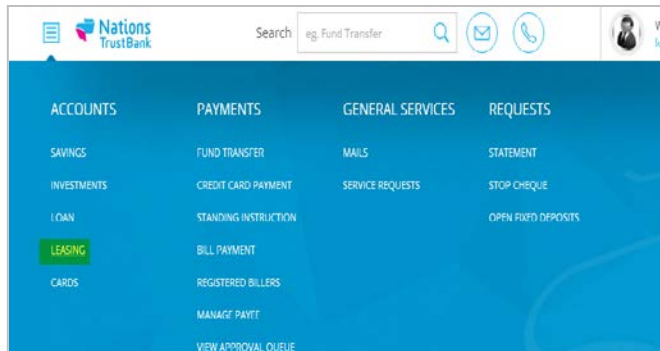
Nations TrustBank

Search eg. Fund Transfer

W
k

ACCOUNTS
SAVINGS
INVESTMENTS
LOAN
LEASING
CARDS

PAYMENTS
FUND TRANSFER
CREDIT CARD PAYMENT
STANDING INSTRUCTION
BILL PAYMENT
REGISTERED BILLERS
MANAGE PAYEE
VIEW APPROVAL QUEUE

GENERAL SERVICES
MAILS
SERVICE REQUESTS

REQUESTS
STATEMENT
STOP CHEQUE
OPEN FIXED DEPOSITS